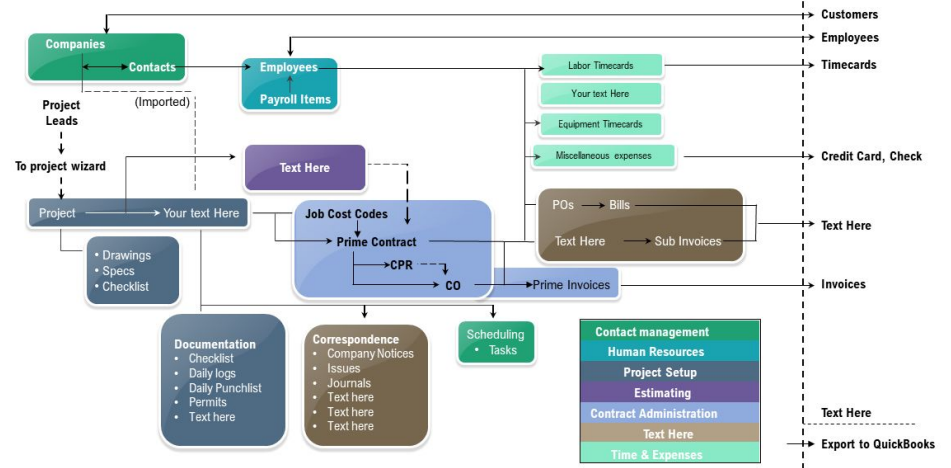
Customers

Employees

Timecards

Credit Card, Check

Text Here

Invoices

Companies

Contacts

(Imported)

Project Leads

To project wizard

Employees

Payroll Items

Labor Timecards

Your text Here

Equipment Timecards

Miscellaneous expenses

Text Here

Project

Your text Here

Job Cost Codes

Prime Contract

CPR

CO

Prime Invoices

POs

Bills

Text Here

Sub Invoices

• Drawings
• Specs
• Checklist

Documentation
• Checklist
• Daily logs
• Daily Punchlist
• Permits
• Text here

Correspondence
• Company Notices
• Issues
• Journals
• Text here
• Text here
• Text here

Scheduling
• Tasks

Contact management
Human Resources
Project Setup
Estimating
Contract Administration
Text Here
Time & Expenses

Text Here

Export to QuickBooks